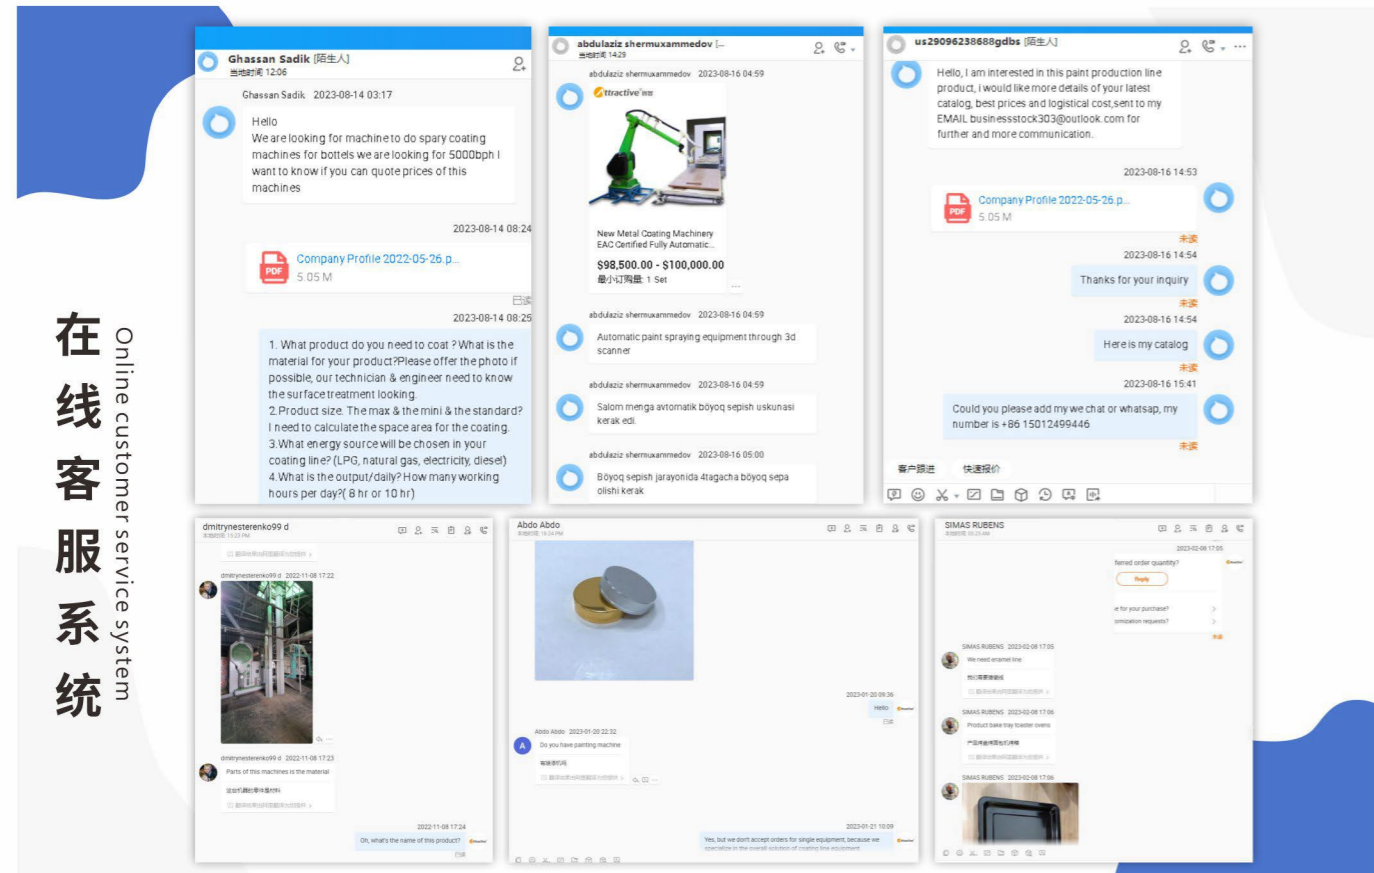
在线客服系统

Online customer service system

Ghassan Sadik [陌生人]
当地时间 12:06

Ghassan Sadik 2023-08-14 03:17

Hello
We are looking for machine to do spary coating machines for bottels we are looking for 5000bph I want to know if you can quote prices of this machines

2023-08-14 08:24

Company Profile 2022-05-26.p...
5.05 M

已读

2023-08-14 08:25

1. What product do you need to coat ? What is the material for your product?Please offer the photo if possible, our technician & engineer need to know the surface treatment looking.
2.Product size. The max & the mini & the standard? I need to calculate the space area for the coating.
3.What energy source will be chosen in your coating line? (LPG, natural gas, electricity, diesel)
4.What is the output/daily? How many working hours per day?( 8 hr or 10 hr)

abdulaziz shermuxammedov [...
当地时间 14:29

abdulaziz shermuxammedov 2023-08-16 04:59

New Metal Coating Machinery EAC Certified Fully Automatic...
$98,500.00 - $100,000.00
最小订购量: 1 Set

abdulaziz shermuxammedov 2023-08-16 04:59

Automatic paint spraying equipment through 3d scanner

abdulaziz shermuxammedov 2023-08-16 04:59

Salom menga avtomatik bŏyoq sepish uskunasi kerak edi

abdulaziz shermuxammedov 2023-08-16 05:00

Bŏyoq sepish jarayonida 4tagacha bŏyoq sepa olishi kerak

us29096238688gdbs [陌生人]

Hello, I am interested in this paint production line product, I would like more details of your latest catalog, best prices and logistical cost,sent to my EMAIL businessstock303@outlook.com for further and more communication.

2023-08-16 14:53

Company Profile 2022-05-26.p...
5.05 M

未读

2023-08-16 14:54

Thanks for your inquiry

未读

2023-08-16 14:54

Here is my catalog

未读

2023-08-16 15:41

Could you please add my we chat or whatsap, my number is +86 15012499446

未读

客户跟进 快速报价

dmitrynesterenko99 d

dmitrynesterenko99 d 2022-11-08 17:22

dmitrynesterenko99 d 2022-11-08 17:23
Parts of this machines is the material

2022-11-08 17:24
Oh, what's the name of this product?

Abdo Abdo

2023-01-20 09:36
Hello

Abdo Abdo 2023-01-20 22:32
Do you have painting machine

2023-01-21 10:09
Yes, but we dont accept orders for single equipment, because we specialize in the overall solution of coating line equipment

SIMAS RUBENS

ferred order quantity?
Reply
e for your purchase?
omization requests?

SIMAS RUBENS 2023-02-08 17:05
We need enamel line

SIMAS RUBENS 2023-02-08 17:06
Product bake tray toaster ovens

SIMAS RUBENS 2023-02-08 17:06